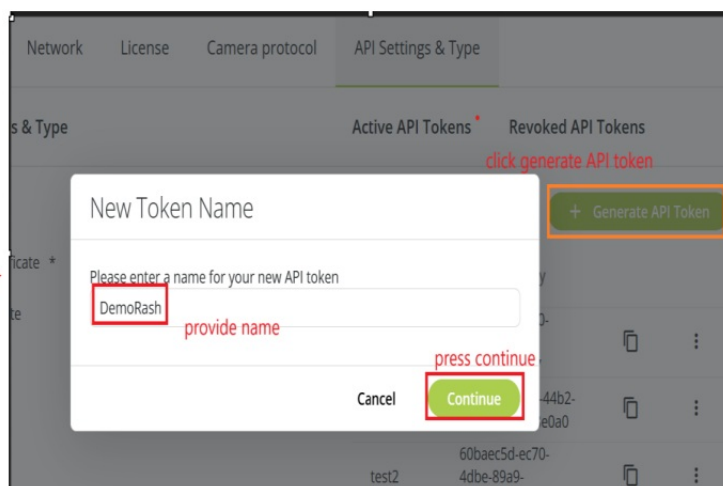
Network License Camera protocol API Settings & Type

s & Type

Active API Tokens * Revoked API Tokens

click generate API token

+ Generate API Token

New Token Name

ficate *

te

Please enter a name for your new API token

DemoRash

provide name

press continue

Cancel Continue

-44b2-
e0a0

test2 60baec5d-ec70-
4dbe-89a9-